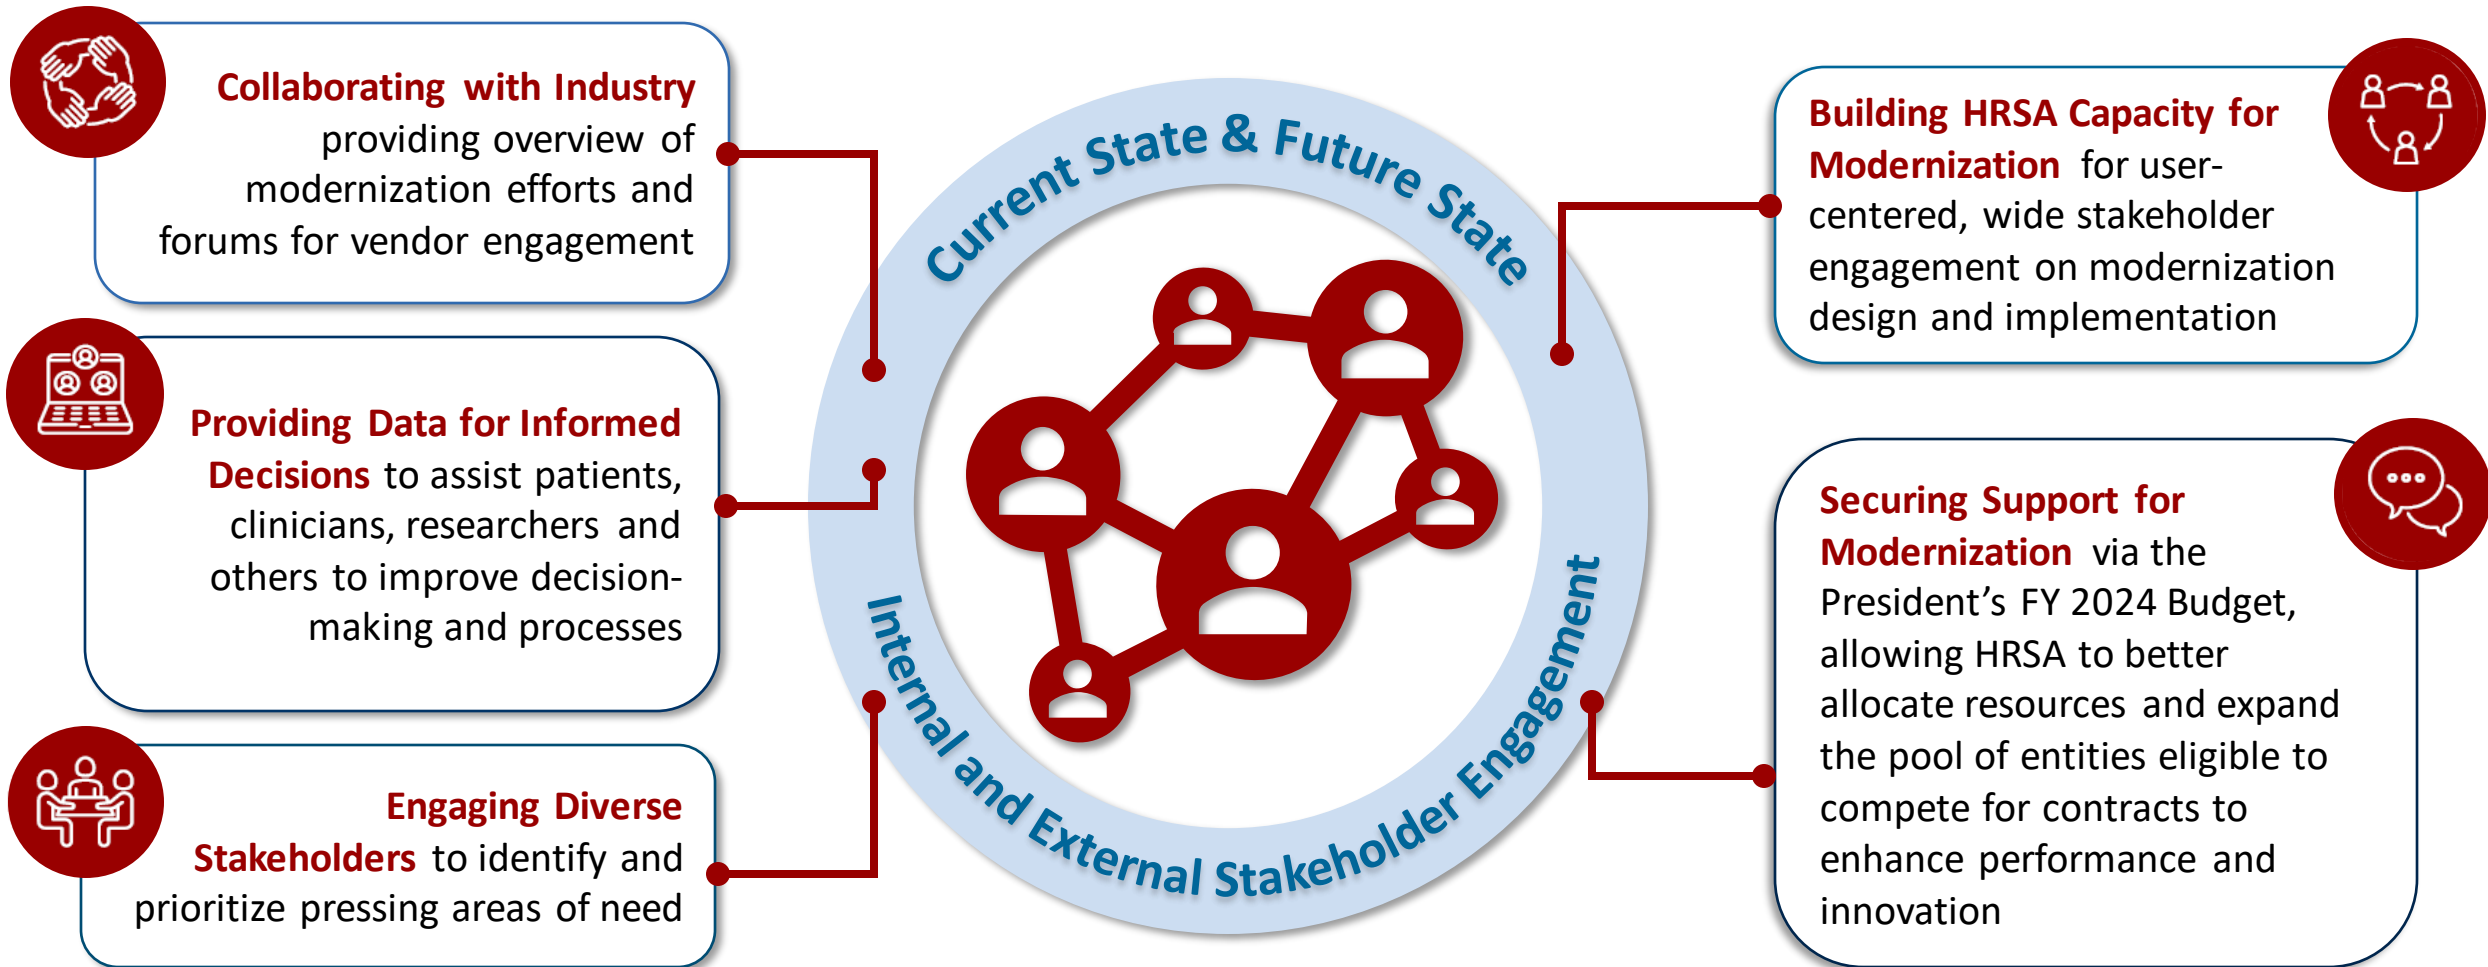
Collaborating with Industry providing overview of modernization efforts and forums for vendor engagement

Providing Data for Informed Decisions to assist patients, clinicians, researchers and others to improve decision-making and processes

Engaging Diverse Stakeholders to identify and prioritize pressing areas of need

Current State & Future State

Internal and External Stakeholder Engagement

Building HRSA Capacity for Modernization for user-centered, wide stakeholder engagement on modernization design and implementation

Securing Support for Modernization via the President's FY 2024 Budget, allowing HRSA to better allocate resources and expand the pool of entities eligible to compete for contracts to enhance performance and innovation